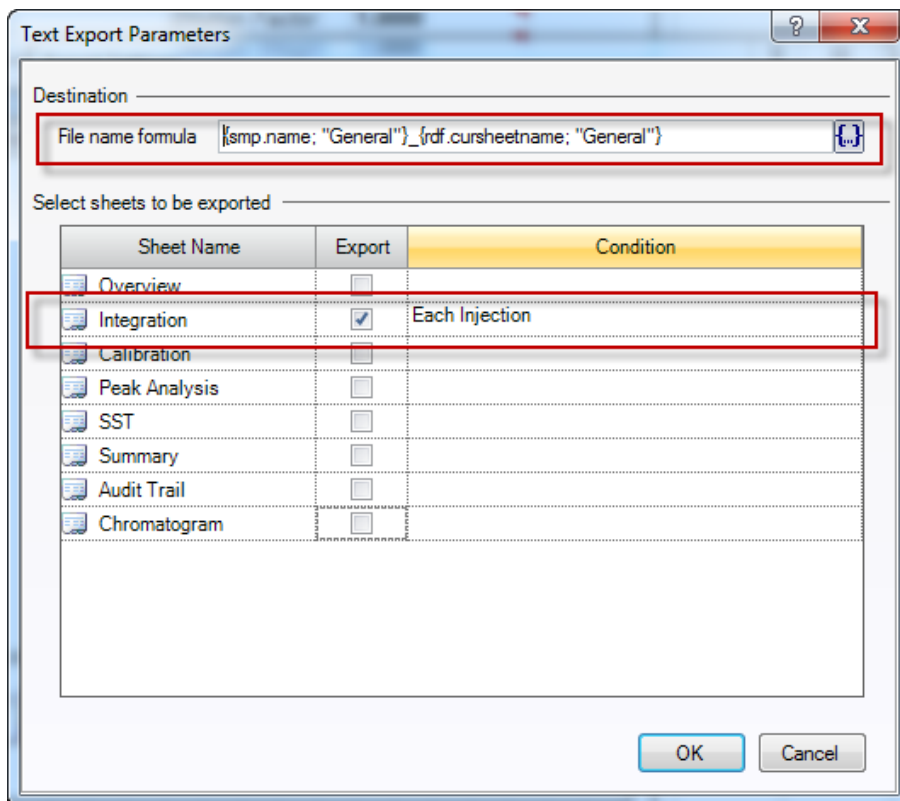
Text Export Parameters

?

X

Destination

File name formula {smp.name; "General"}_{rdf.cursheetname; "General"} {...}

Select sheets to be exported

| Sheet Name | Export | Condition |
|---|---|---|
| Overview | ☐ | |
| Integration | ☑ | Each Injection |
| Calibration | ☐ | |
| Peak Analysis | ☐ | |
| SST | ☐ | |
| Summary | ☐ | |
| Audit Trail | ☐ | |
| Chromatogram | ☐ | |

OK

Cancel